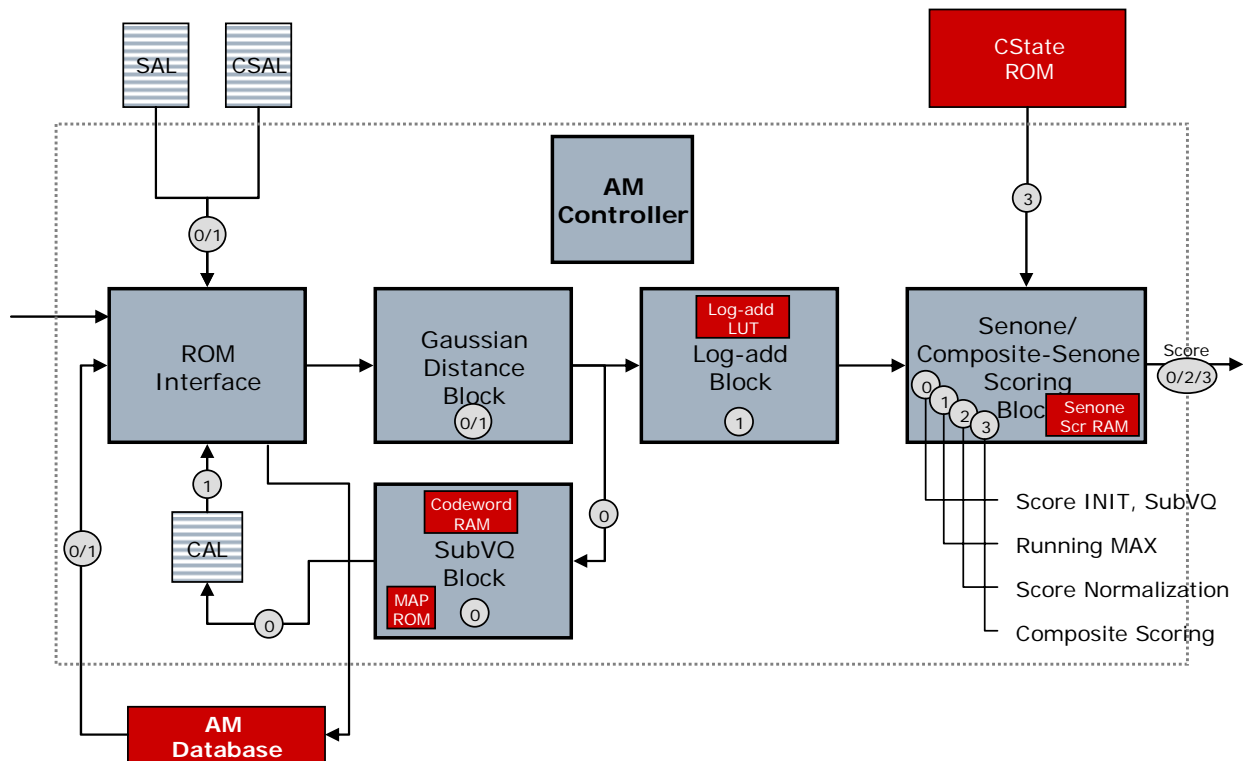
SAL

CSAL

CState ROM

AM Controller

0/1

3

ROM Interface

Gaussian Distance Block

0/1

Log-add LUT

Log-add Block

1

Senone/ Composite-Senone Scoring Bloc

Senone Scr RAM

0

1

2

3

Score

0/2/3

1

0

Codeword RAM

SubVQ Block

MAP ROM

0

0/1

CAL

0

Score INIT, SubVQ

Running MAX

Score Normalization

Composite Scoring

AM Database